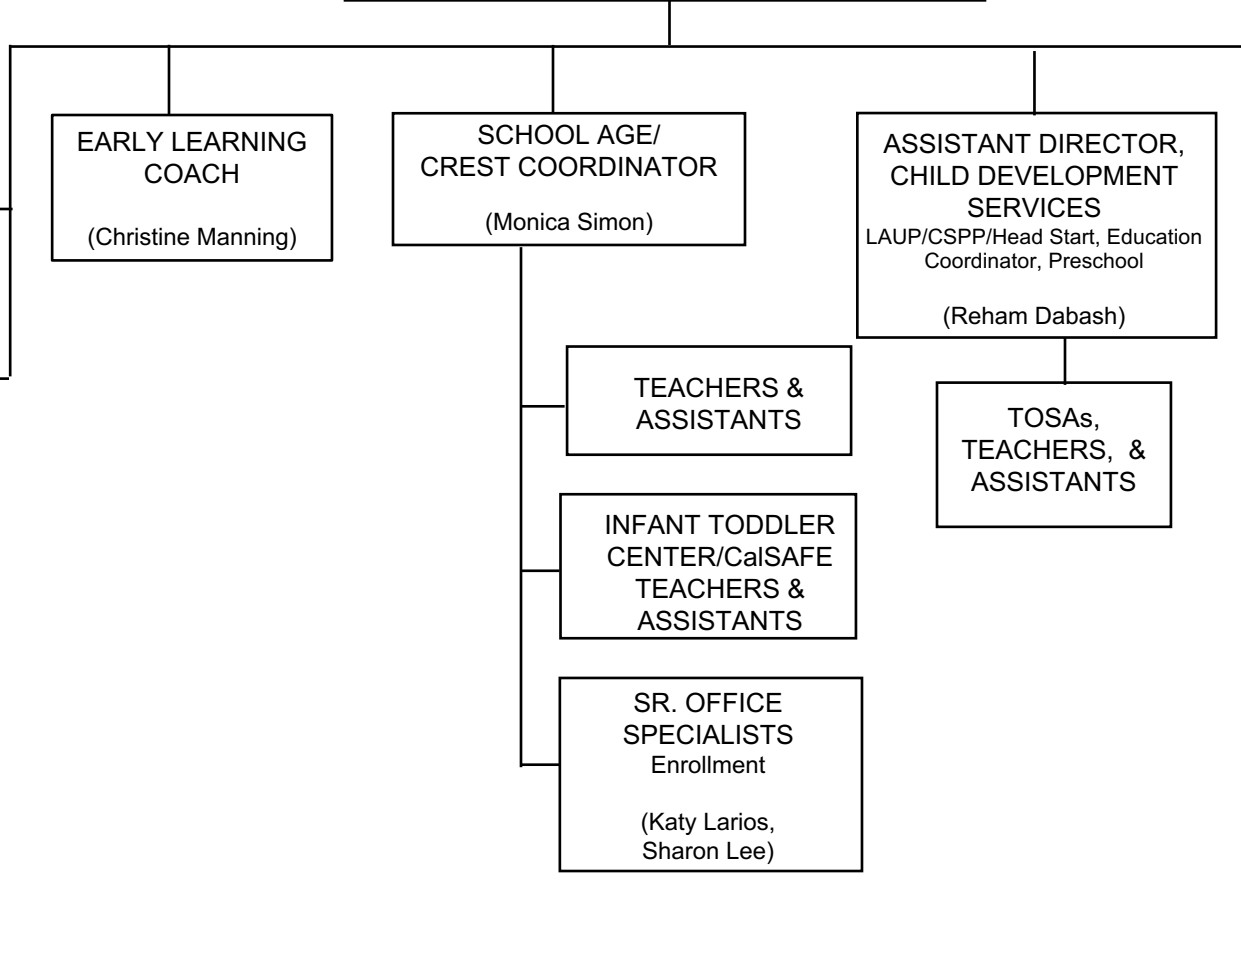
EARLY LEARNING COACH

(Christine Manning)

SCHOOL AGE/ CREST COORDINATOR

(Monica Simon)

TEACHERS & ASSISTANTS

INFANT TODDLER CENTER/CalSAFE TEACHERS & ASSISTANTS

SR. OFFICE SPECIALISTS
Enrollment

(Katy Larios, Sharon Lee)

ASSISTANT DIRECTOR, CHILD DEVELOPMENT SERVICES
LAUP/CSPP/Head Start, Education Coordinator, Preschool

(Reham Dabash)

TOSAs, TEACHERS, & ASSISTANTS